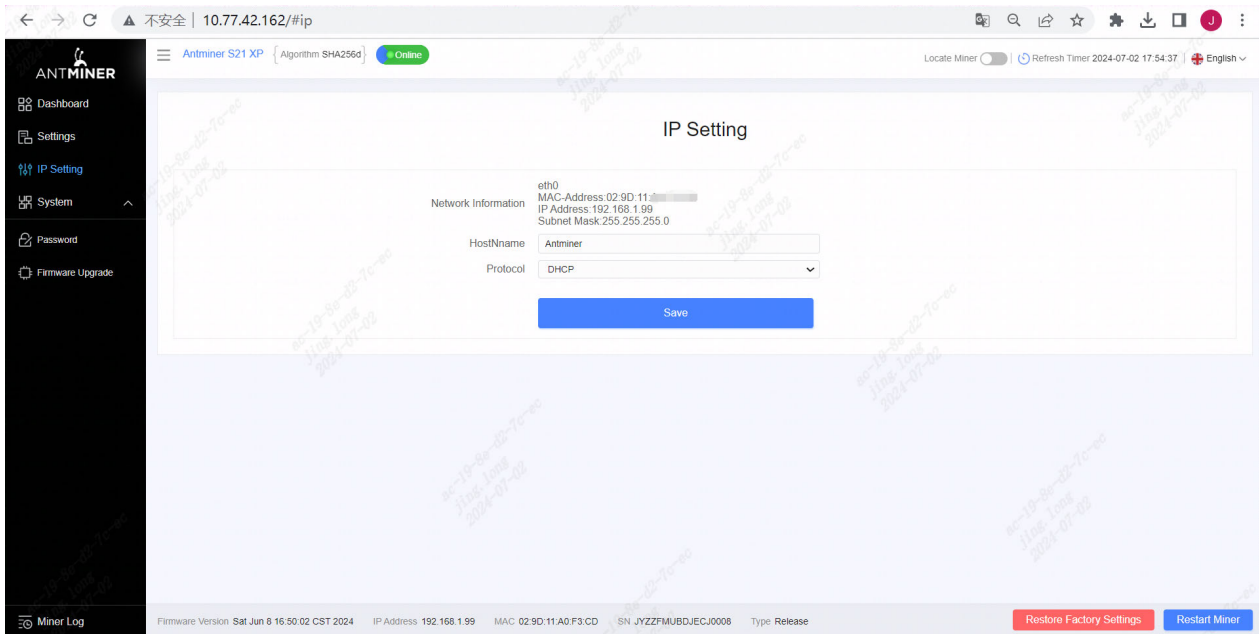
不安全 | 10.77.42.162/#ip

J

ANTMINER

Dashboard
Settings
IP Setting
System
Password
Firmware Upgrade

Antminer S21 XP | Algorithm SHA256d | Online

Locate Miner | Refresh Timer 2024-07-02 17:54:37 | English

IP Setting

Network Information
eth0
MAC-Address:02:9D:11:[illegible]
IP Address:192.168.1.99
Subnet Mask:255.255.255.0

HostNName
Antminer

Protocol
DHCP

Save

ac-19-8e-d2-7c-ec
jing.long
2024-07-02

Miner Log

Firmware Version Sat Jun 8 16:50:02 CST 2024   IP Address 192.168.1.99   MAC 02:9D:11:A0:F3:CD   SN JYZZFMUBDJECJ0008   Type Release

Restore Factory Settings
Restart Miner